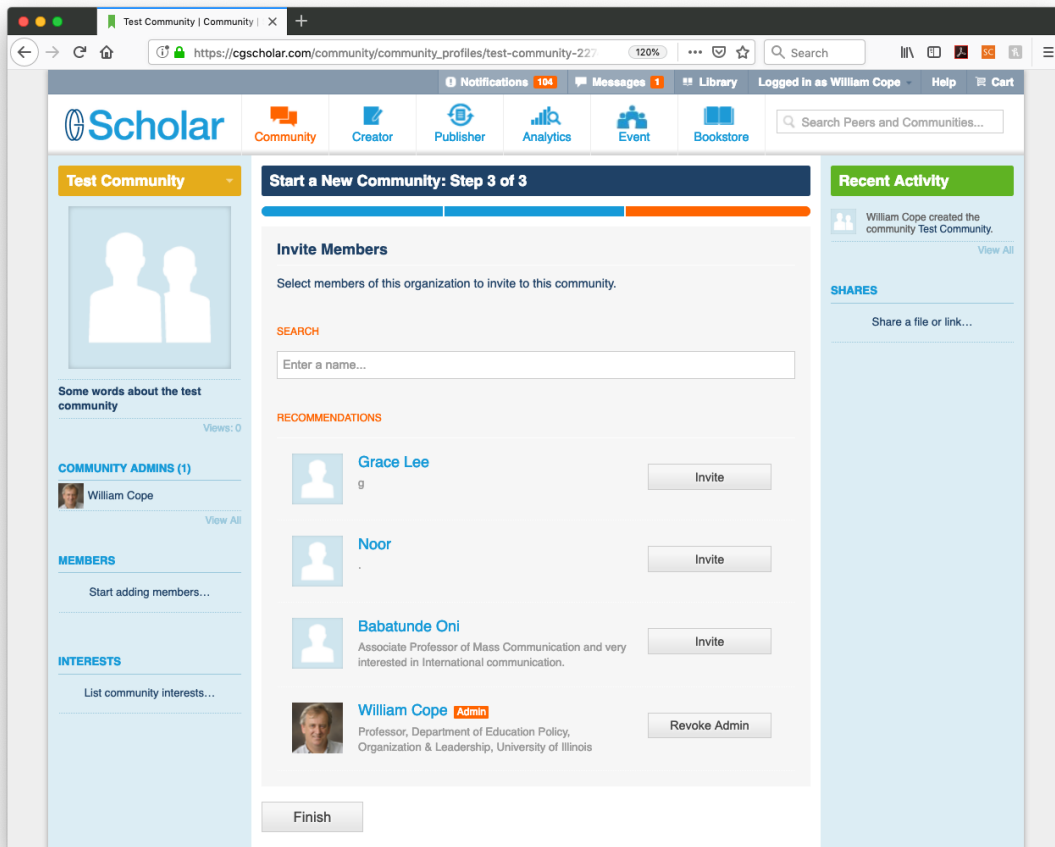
Test Community | Community |

https://cgscholar.com/community/community_profiles/test-community-227

120%

Search

Notifications 104 Messages 1 Library Logged in as William Cope Help Cart

Scholar

Community Creator Publisher Analytics Event Bookstore

Search Peers and Communities...

Test Community

Some words about the test community

Views: 0

COMMUNITY ADMINS (1)

William Cope

View All

MEMBERS

Start adding members...

INTERESTS

List community interests...

Start a New Community: Step 3 of 3

Invite Members

Select members of this organization to invite to this community.

SEARCH

Enter a name...

RECOMMENDATIONS

Grace Lee
g

Invite

Noor
.

Invite

Babatunde Oni
Associate Professor of Mass Communication and very interested in International communication.

Invite

William Cope Admin
Professor, Department of Education Policy, Organization & Leadership, University of Illinois

Revoke Admin

Finish

Recent Activity

William Cope created the community Test Community.

View All

SHARES

Share a file or link...